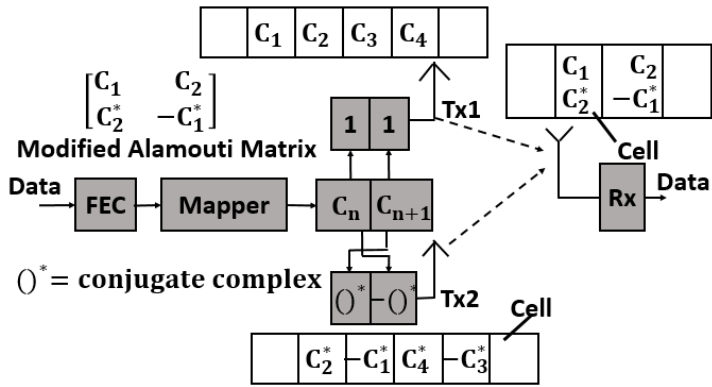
$C_1$ $C_2$ $C_3$ $C_4$

$\begin{bmatrix} C_1 & C_2 \\ C_2^* & -C_1^* \end{bmatrix}$

Modified Alamouti Matrix

1 1

Tx1

$C_1$ $C_2$
$C_2^*$ $-C_1^*$

Cell

Data

FEC

Mapper

$C_n$ $C_{n+1}$

Rx

Data

$()^*$ = conjugate complex

$()^*$ $-()^*$

Tx2

Cell

$C_2^*$ $-C_1^*$ $C_4^*$ $-C_3^*$